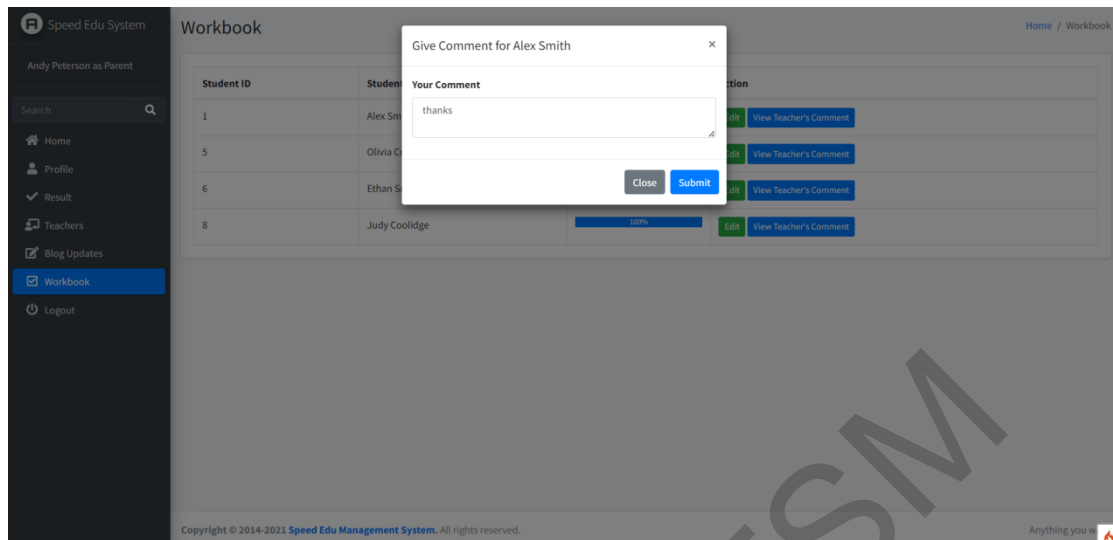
Speed Edu System

Andy Peterson as Parent

Search

Home
Profile
Result
Teachers
Blog Updates
Workbook
Logout

Workbook

Home / Workbook

Give Comment for Alex Smith ×

Your Comment

thanks

Close Submit

| Student ID | Student | | ction |
|---|---|---|---|
| 1 | Alex Sm | | Edit View Teacher's Comment |
| 5 | Olivia C | | Edit View Teacher's Comment |
| 6 | Ethan S | | Edit View Teacher's Comment |
| 8 | Judy Coolidge | 100% | Edit View Teacher's Comment |

SM

Copyright © 2014-2021 Speed Edu Management System. All rights reserved.

Anything you w